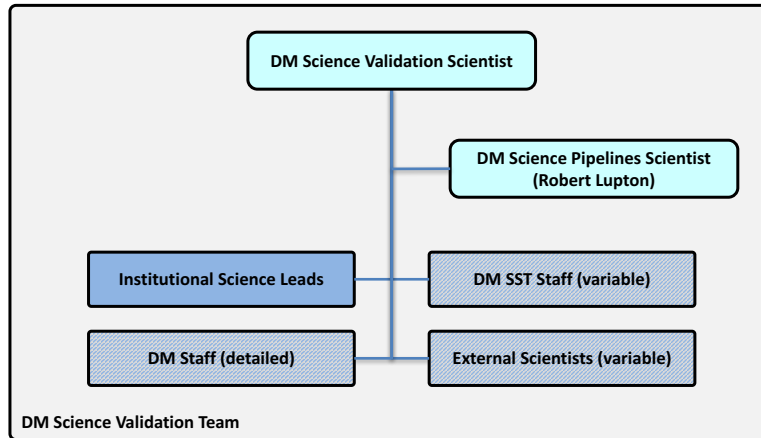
DM Science Validation Scientist

DM Science Pipelines Scientist (Robert Lupton)

Institutional Science Leads

DM SST Staff (variable)

DM Staff (detailed)

External Scientists (variable)

DM Science Validation Team